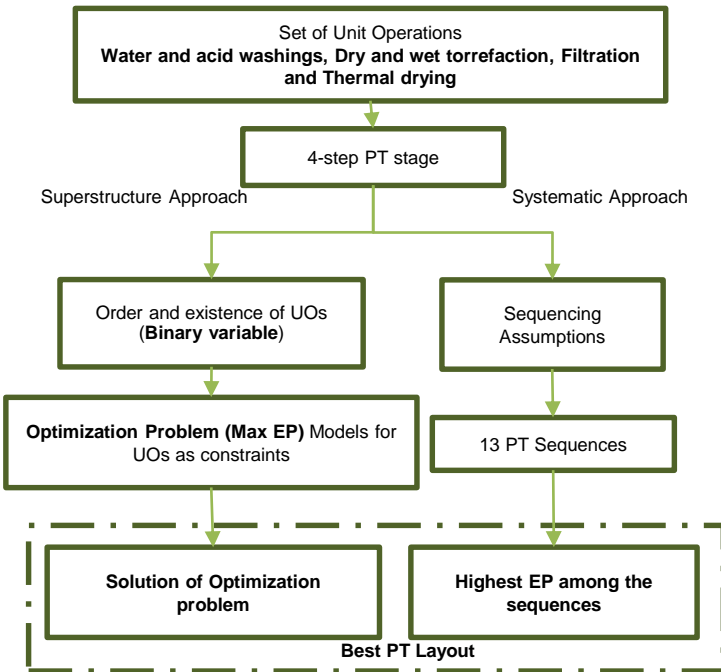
Set of Unit Operations
**Water and acid washings, Dry and wet torrefaction, Filtration and Thermal drying**

4-step PT stage

Superstructure Approach

Systematic Approach

Order and existence of UOs (**Binary variable**)

Sequencing Assumptions

**Optimization Problem (Max EP)** Models for UOs as constraints

13 PT Sequences

**Solution of Optimization problem**

**Highest EP among the sequences**

**Best PT Layout**